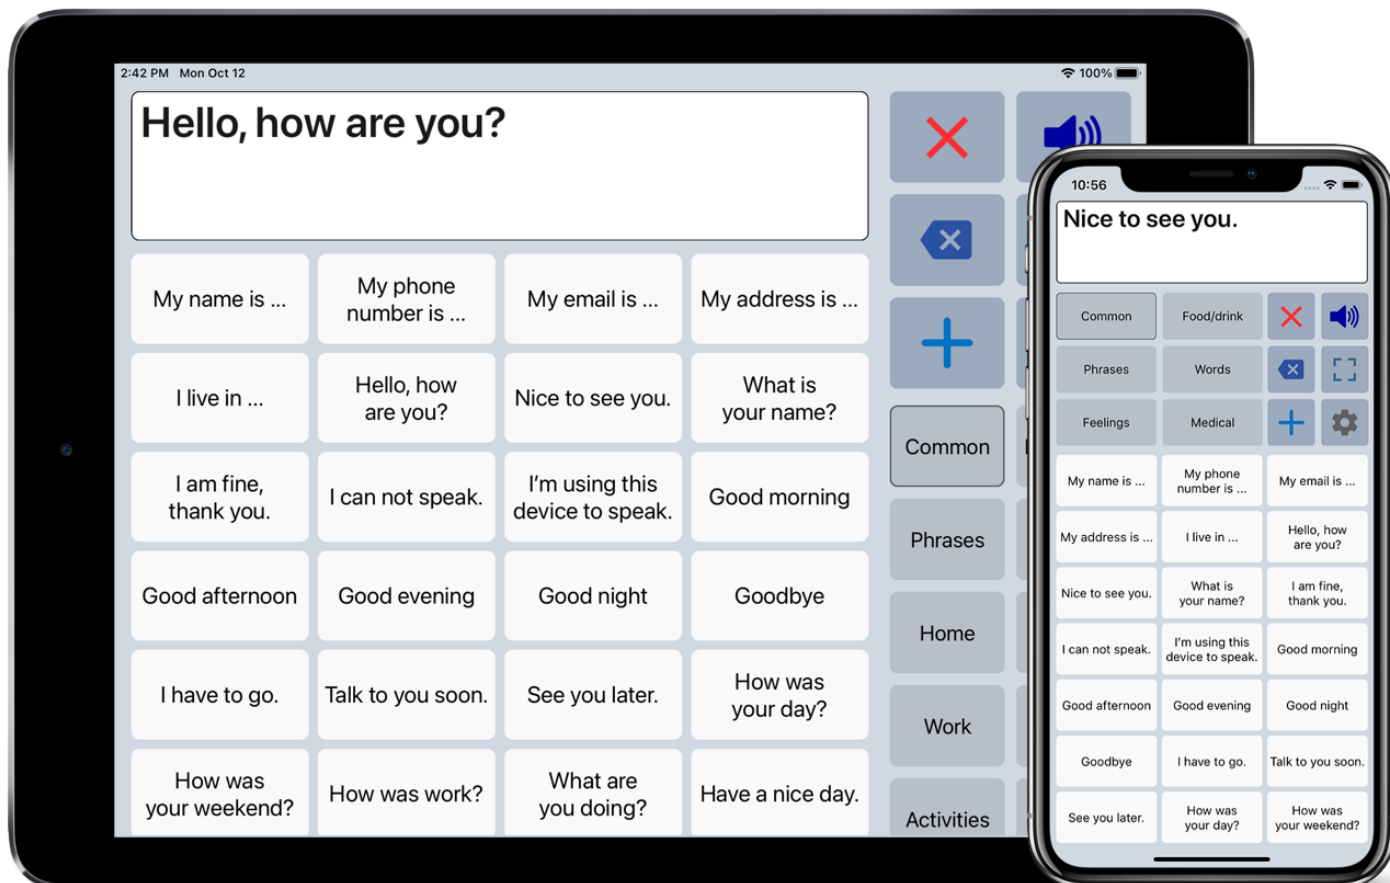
2:42 PM Mon Oct 12

100%

Hello, how are you?

| My name is ... | My phone number is ... | My email is ... | My address is ... |
|---|---|---|---|
| I live in ... | Hello, how are you? | Nice to see you. | What is your name? |
| I am fine, thank you. | I can not speak. | I'm using this device to speak. | Good morning |
| Good afternoon | Good evening | Good night | Goodbye |
| I have to go. | Talk to you soon. | See you later. | How was your day? |
| How was your weekend? | How was work? | What are you doing? | Have a nice day. |

Common

Phrases

Home

Work

Activities

10:56

Nice to see you.

Common

Food/drink

Phrases

Words

Feelings

Medical

| My name is ... | My phone number is ... | My email is ... |
|---|---|---|
| My address is ... | I live in ... | Hello, how are you? |
| Nice to see you. | What is your name? | I am fine, thank you. |
| I can not speak. | I'm using this device to speak. | Good morning |
| Good afternoon | Good evening | Good night |
| Goodbye | I have to go. | Talk to you soon. |
| See you later. | How was your day? | How was your weekend? |